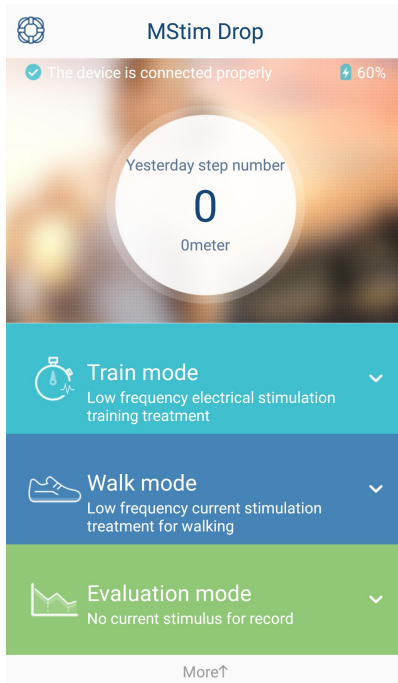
MStim Drop

The device is connected properly

60%

Yesterday step number

0

0meter

Train mode

Low frequency electrical stimulation training treatment

Walk mode

Low frequency current stimulation treatment for walking

Evaluation mode

No current stimulus for record

More↑